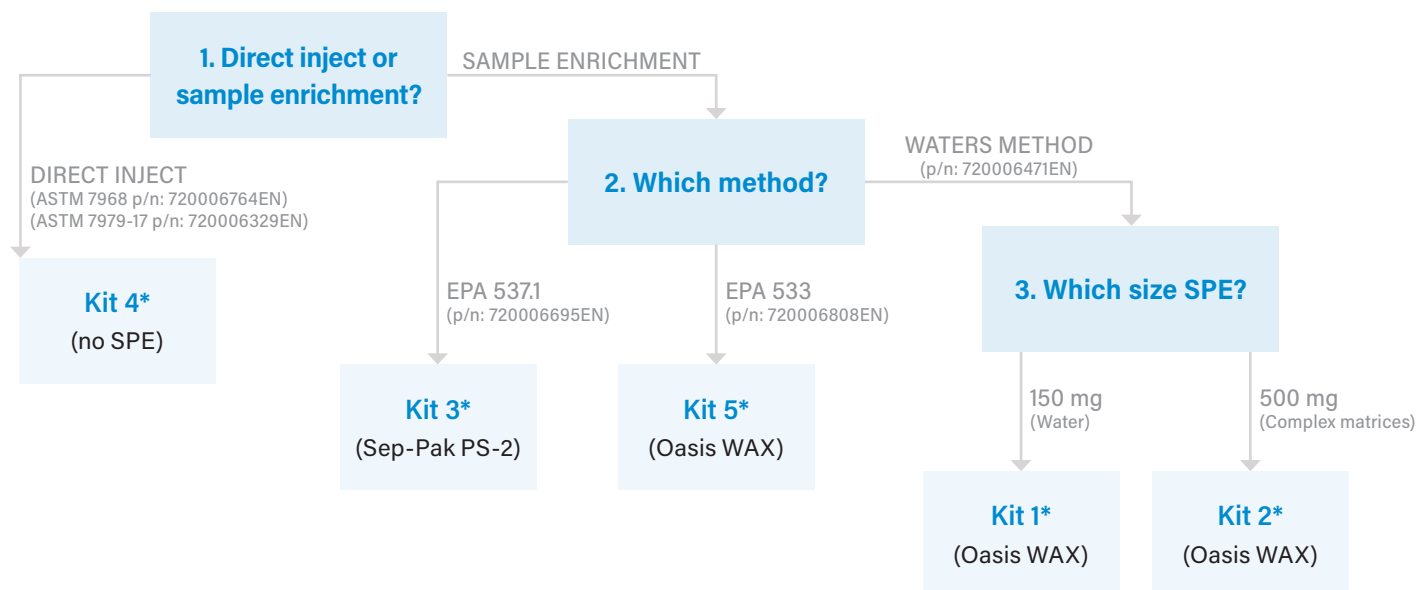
1. Direct inject or sample enrichment?

SAMPLE ENRICHMENT

DIRECT INJECT
(ASTM 7968 p/n: 720006764EN)
(ASTM 7979-17 p/n: 720006329EN)

Kit 4*
(no SPE)

2. Which method?

WATERS METHOD
(p/n: 720006471EN)

EPA 537.1
(p/n: 720006695EN)

EPA 533
(p/n: 720006808EN)

Kit 3*
(Sep-Pak PS-2)

Kit 5*
(Oasis WAX)

3. Which size SPE?

150 mg
(Water)

500 mg
(Complex matrices)

Kit 1*
(Oasis WAX)

Kit 2*
(Oasis WAX)